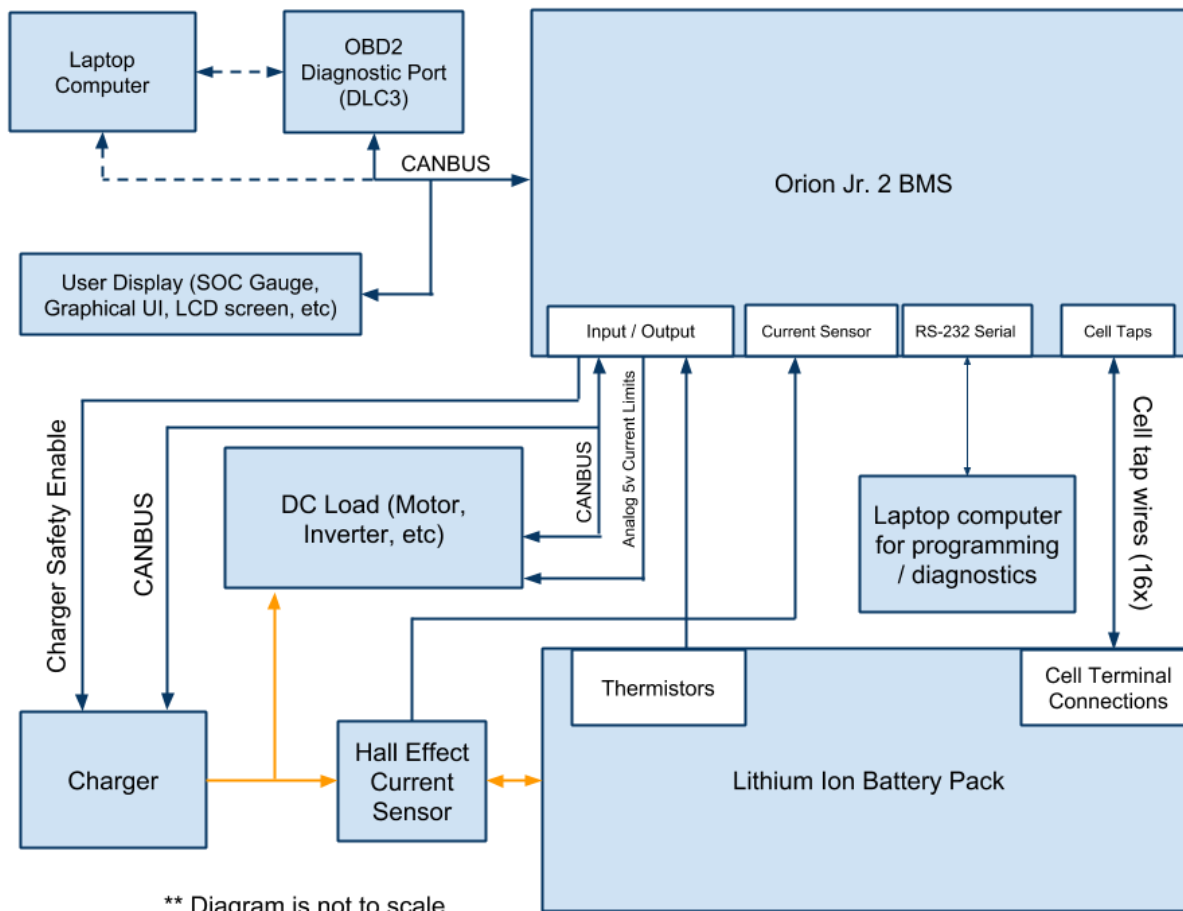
Laptop Computer

OBD2 Diagnostic Port (DLC3)

CANBUS

Orion Jr. 2 BMS

User Display (SOC Gauge, Graphical UI, LCD screen, etc)

Input / Output

Current Sensor

RS-232 Serial

Cell Taps

Charger Safety Enable

CANBUS

CANBUS

Analog 5v Current Limits

DC Load (Motor, Inverter, etc)

Laptop computer for programming / diagnostics

Cell tap wires (16x)

Thermistors

Cell Terminal Connections

Charger

Hall Effect Current Sensor

Lithium Ion Battery Pack

** Diagram is not to scale